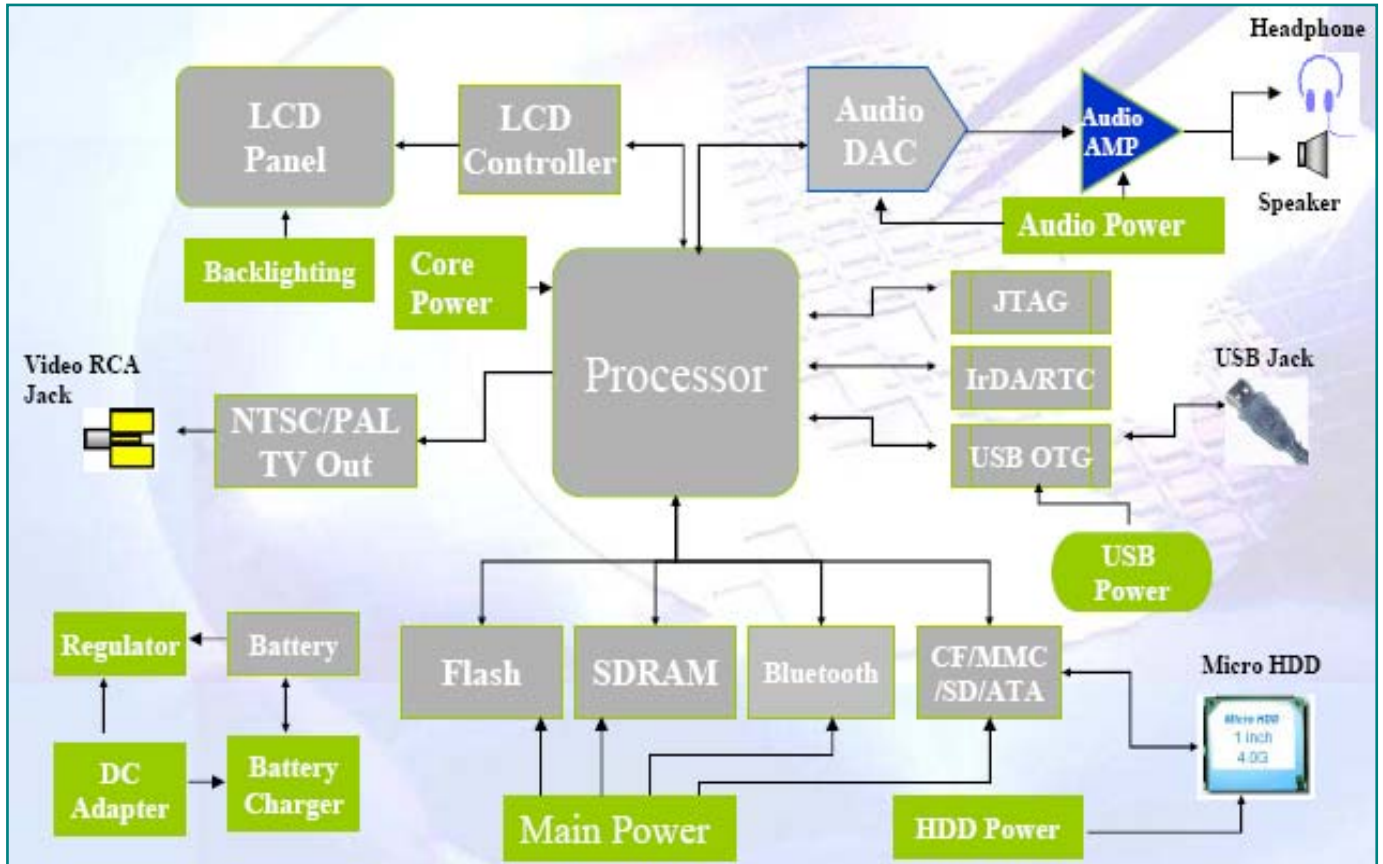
LCD Panel

LCD Controller

Audio DAC

Audio AMP

Headphone

Speaker

Audio Power

Backlighting

Core Power

Processor

JTAG

IrDA/RTC

USB OTG

USB Jack

Video RCA Jack

NTSC/PAL TV Out

USB Power

Regulator

Battery

Flash

SDRAM

Bluetooth

CF/MMC /SD/ATA

Micro HDD

Micro HDD 1 inch 4.0G

DC Adapter

Battery Charger

Main Power

HDD Power